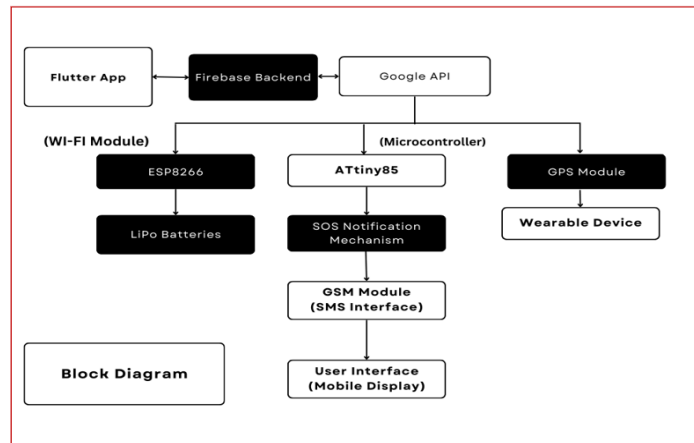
Flutter App

Firebase Backend

Google API

(WI-FI Module)

(Microcontroller)

ESP8266

ATtiny85

GPS Module

LiPo Batteries

SOS Notification Mechanism

Wearable Device

GSM Module (SMS Interface)

Block Diagram

User Interface (Mobile Display)